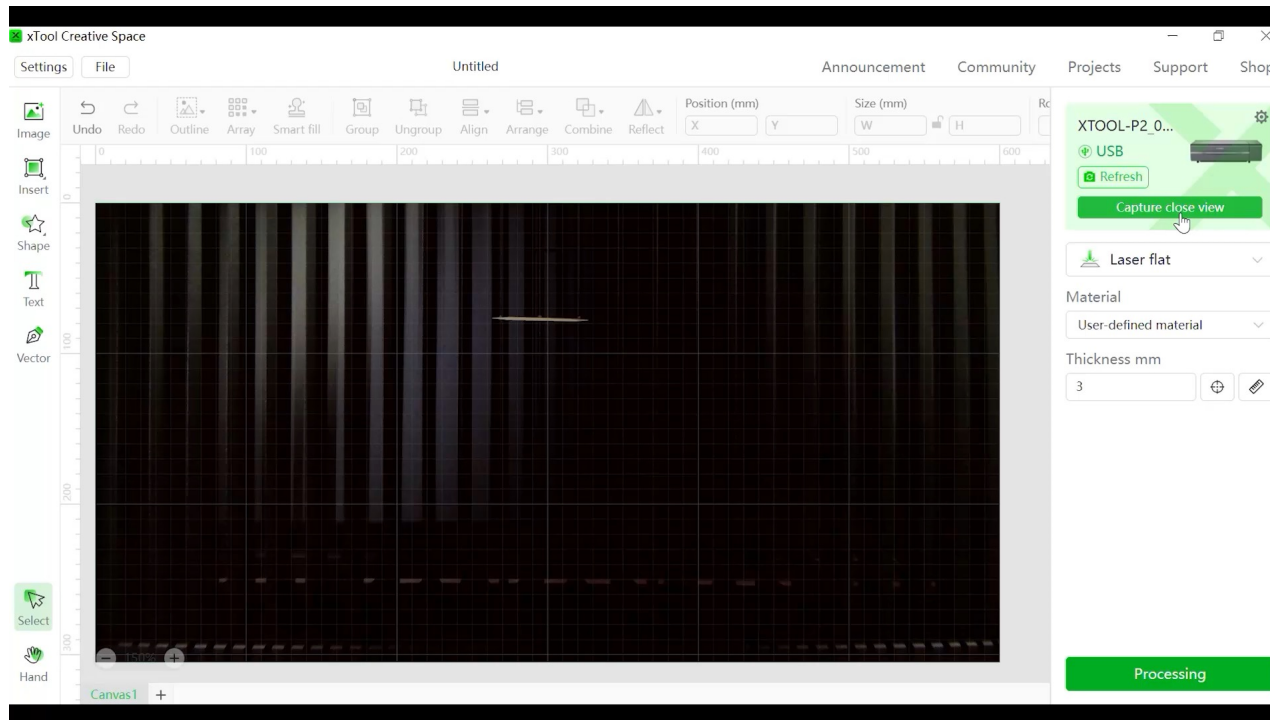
xTool Creative Space

Settings File Untitled Announcement Community Projects Support Shop

Undo Redo Outline Array Smart fill Group Ungroup Align Arrange Combine Reflect Position (mm) X Y Size (mm) W H Ro

Image Insert Shape Text Vector

0 100 200 300 400 500 600

0 100 200 300

XTOOL-P2_0...
USB
Refresh
Capture close view

Laser flat
Material
User-defined material
Thickness mm
3

Select Hand

Processing

Canvas1 +